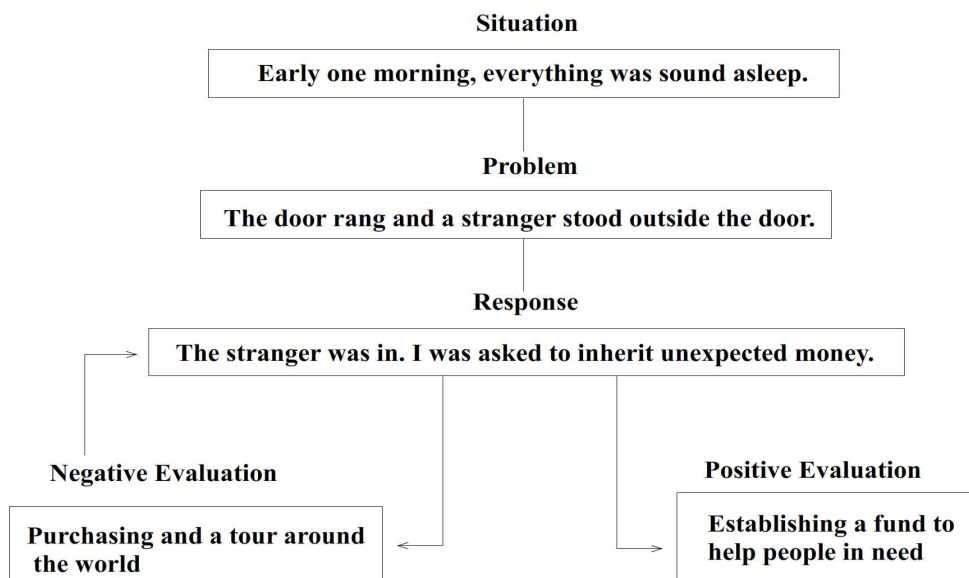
Situation

Early one morning, everything was sound asleep.

Problem

The door rang and a stranger stood outside the door.

Response

The stranger was in. I was asked to inherit unexpected money.

Negative Evaluation

Positive Evaluation

Purchasing and a tour around the world

Establishing a fund to help people in need